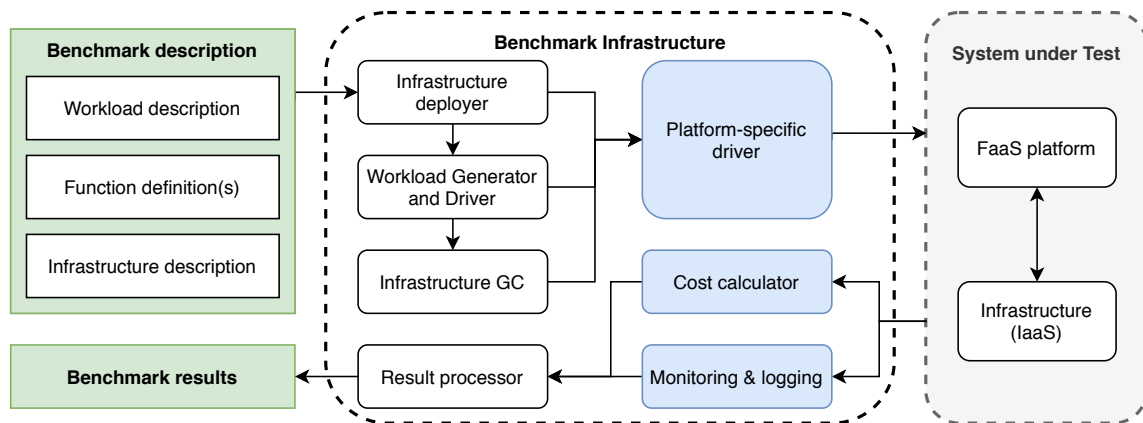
Benchmark description

Workload description

Function definition(s)

Infrastructure description

Benchmark results

Benchmark Infrastructure

Infrastructure deployer

Workload Generator and Driver

Infrastructure GC

Result processor

Platform-specific driver

Cost calculator

Monitoring & logging

System under Test

FaaS platform

Infrastructure (IaaS)